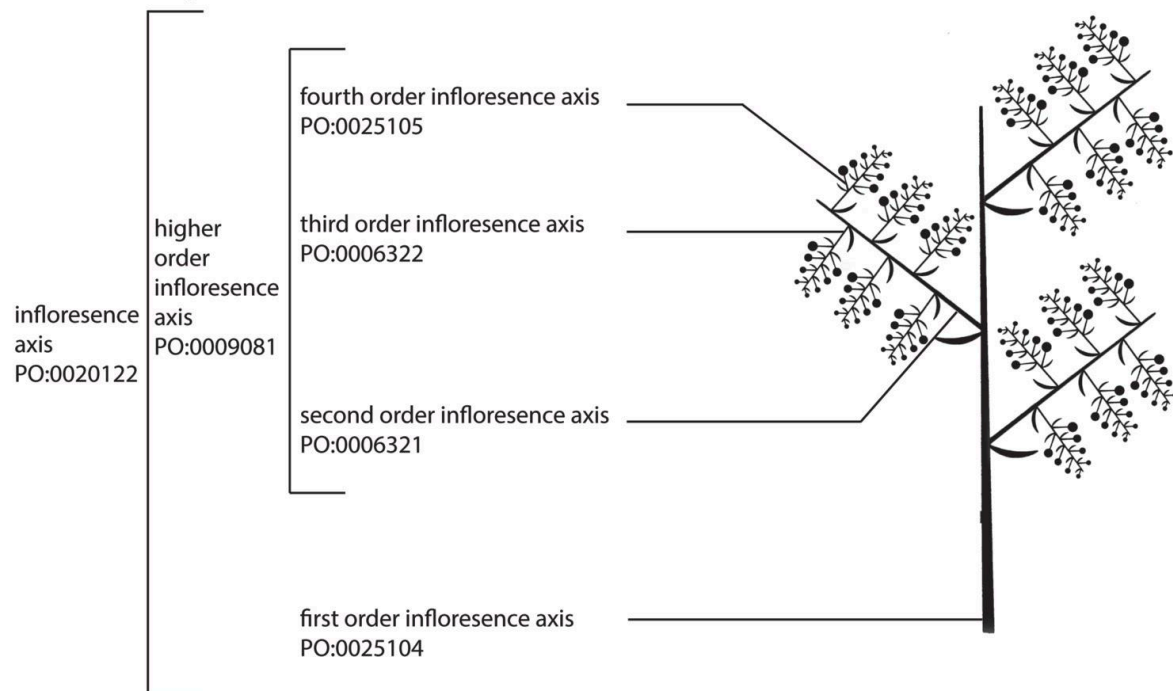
infloresence axis PO:0020122

higher order inflorescence axis PO:0009081

fourth order inflorescence axis PO:0025105

third order inflorescence axis PO:0006322

second order inflorescence axis PO:0006321

first order inflorescence axis PO:0025104